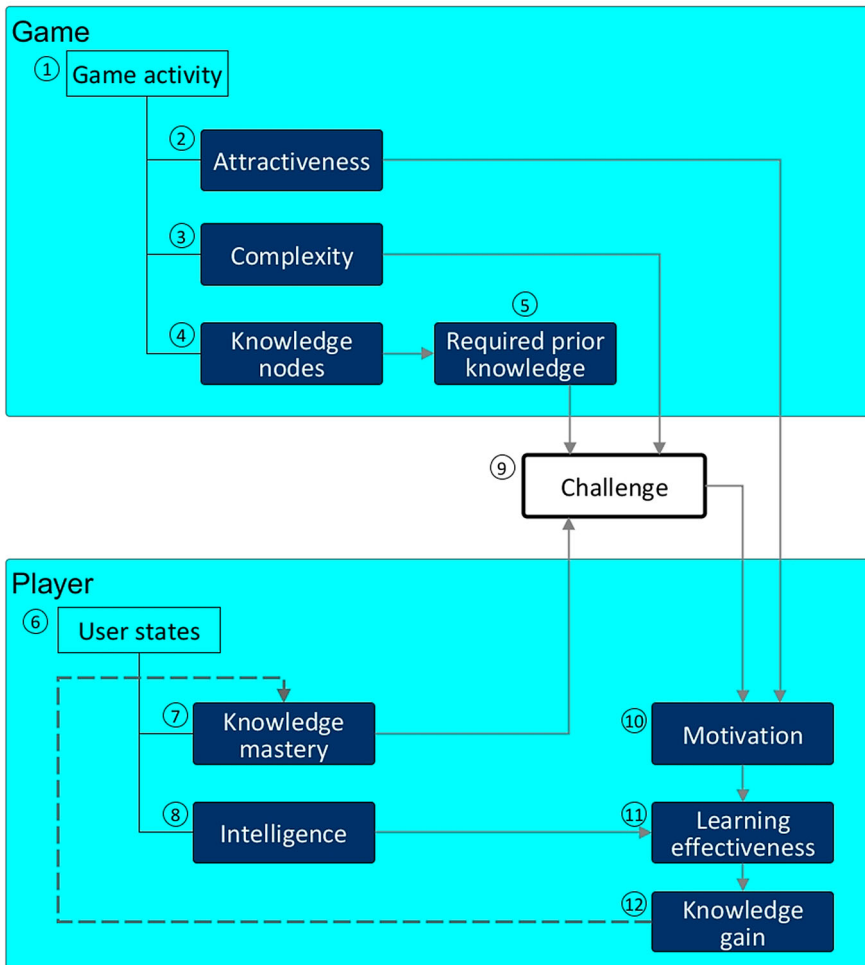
Game

① Game activity

② Attractiveness

③ Complexity

④ Knowledge nodes

⑤ Required prior knowledge

⑨ Challenge

Player

⑥ User states

⑦ Knowledge mastery

⑧ Intelligence

⑩ Motivation

⑪ Learning effectiveness

⑫ Knowledge gain